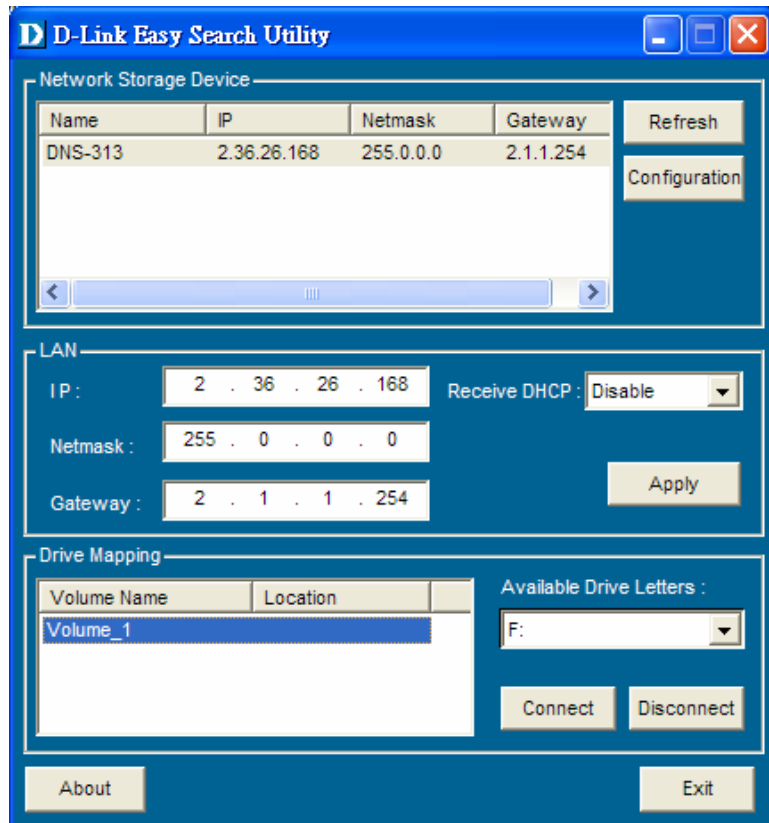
D D-Link Easy Search Utility

Network Storage Device

| Name | IP | Netmask | Gateway |
|---|---|---|---|
| DNS-313 | 2.36.26.168 | 255.0.0.0 | 2.1.1.254 |

Refresh
Configuration

LAN

IP : 2 . 36 . 26 . 168
Netmask : 255 . 0 . 0 . 0
Gateway : 2 . 1 . 1 . 254

Receive DHCP : Disable

Apply

Drive Mapping

| Volume Name | Location |
|---|---|
| Volume_1 | |

Available Drive Letters :
F:

Connect
Disconnect

About
Exit